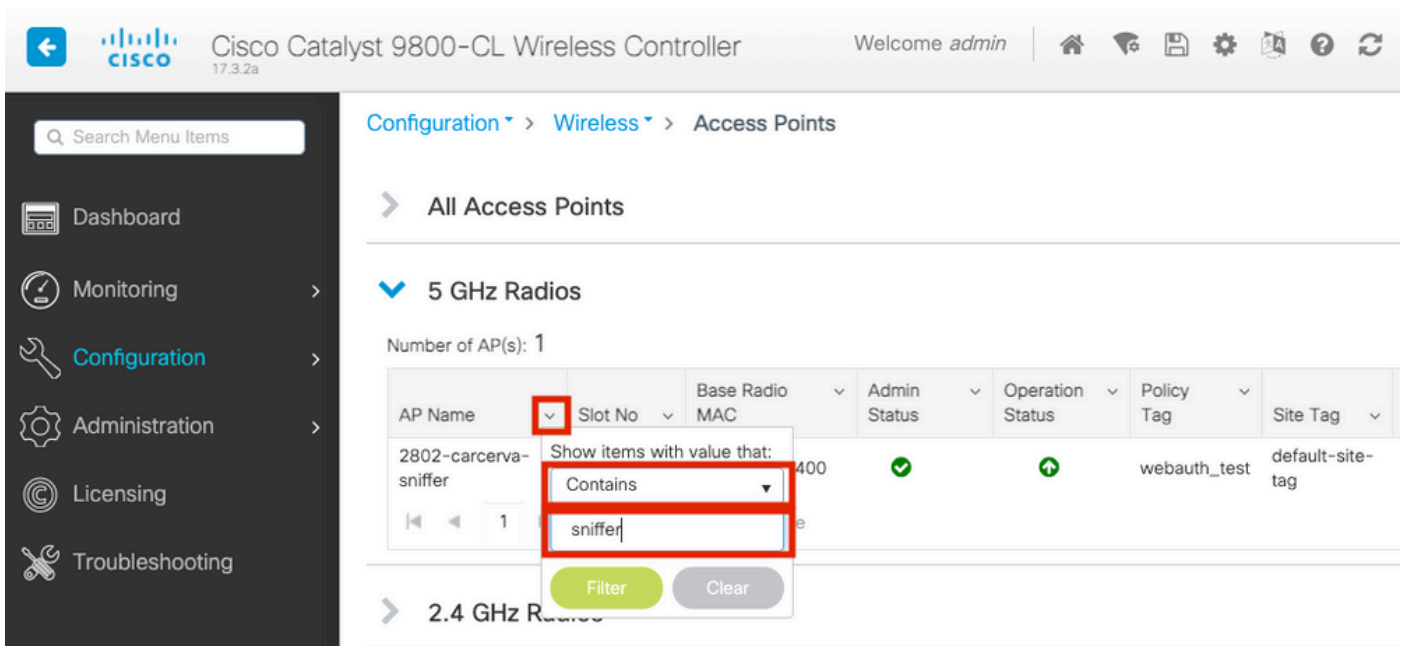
cisco Cisco Catalyst 9800-CL Wireless Controller
17.3.2a

Welcome admin

Search Menu Items

Dashboard

Monitoring

Configuration

Administration

Licensing

Troubleshooting

Configuration > Wireless > Access Points

All Access Points

5 GHz Radios

Number of AP(s): 1

| AP Name | Slot No | Base Radio MAC | Admin Status | Operation Status | Policy Tag | Site Tag |
|---|---|---|---|---|---|---|
| 2802-carcerva-sniffer | | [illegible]400 | | | webauth_test | default-site-tag |

1

Show items with value that:

Contains

sniffer

Filter Clear

2.4 GHz R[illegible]